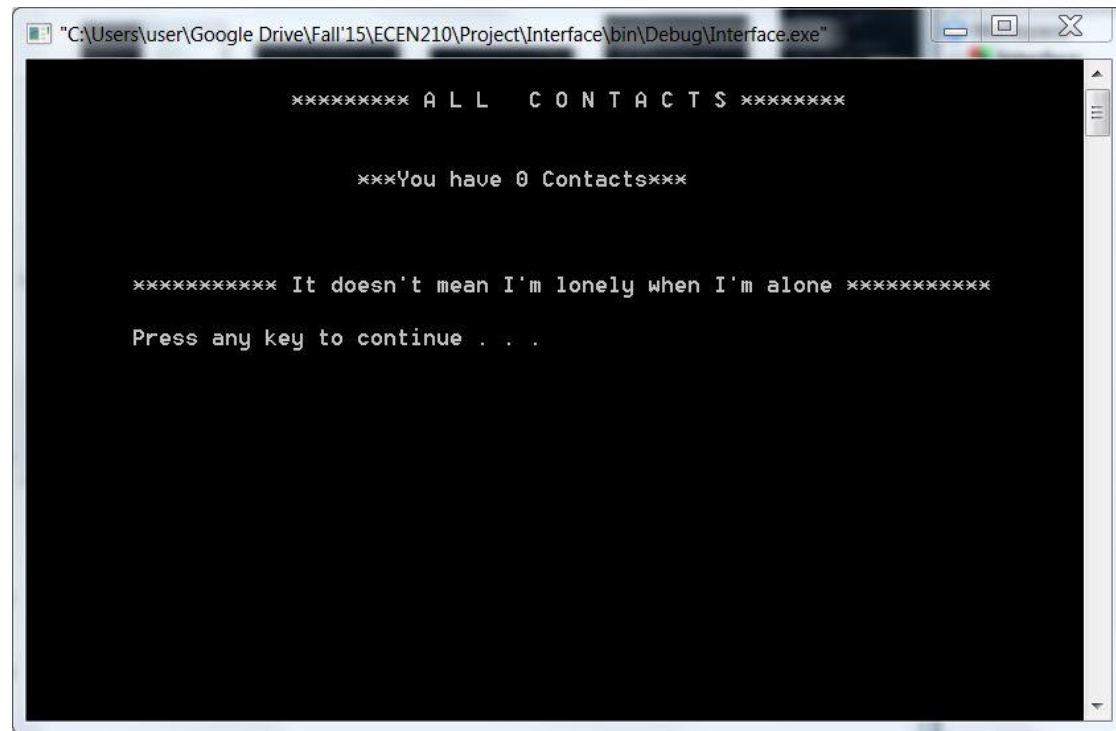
"C:\Users\user\Google Drive\Fall'15\ECEN210\Project\Interface\bin\Debug\Interface.exe"

********* A L L   C O N T A C T S ********

***You have 0 Contacts***

*********** It doesn't mean I'm lonely when I'm alone ***********

Press any key to continue . . .